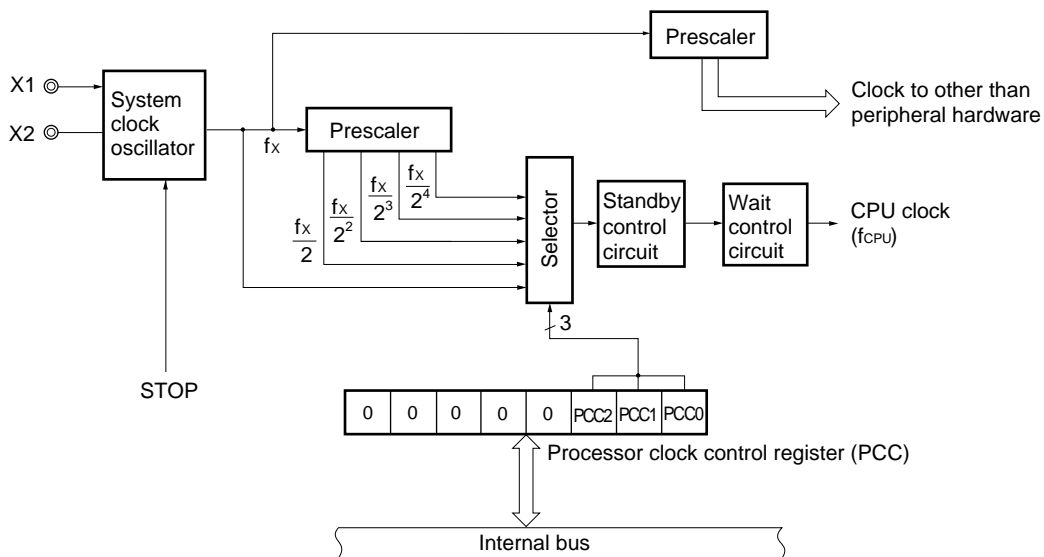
X1

X2

System clock oscillator

Prescaler

Clock to other than peripheral hardware

$f_X$

Prescaler

$\frac{f_X}{2^4}$

$\frac{f_X}{2^3}$

$\frac{f_X}{2^2}$

$\frac{f_X}{2}$

Selector

Standby control circuit

Wait control circuit

CPU clock ($f_{CPU}$)

3

STOP

| 0 | 0 | 0 | 0 | 0 | PCC2 | PCC1 | PCC0 |
|---|---|---|---|---|---|---|---|

Processor clock control register (PCC)

Internal bus